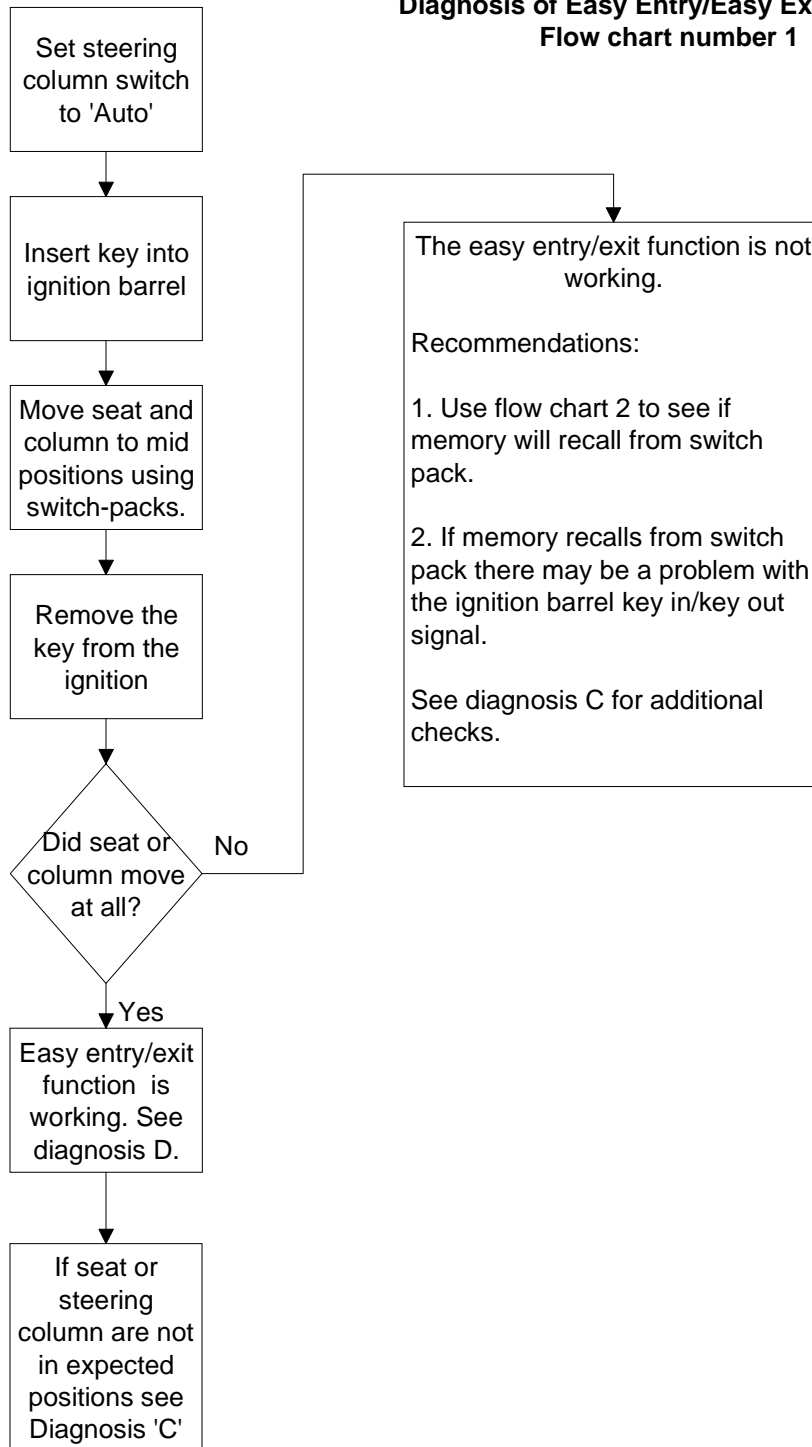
Diagnosis of Easy Entry/Easy Ex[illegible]
Flow chart number 1

Set steering column switch to 'Auto'

Insert key into ignition barrel

Move seat and column to mid positions using switch-packs.

Remove the key from the ignition

Did seat or column move at all?

No

The easy entry/exit function is not working.

Recommendations:

1. Use flow chart 2 to see if memory will recall from switch pack.

2. If memory recalls from switch pack there may be a problem with the ignition barrel key in/key out signal.

See diagnosis C for additional checks.

Yes

Easy entry/exit function is working. See diagnosis D.

If seat or steering column are not in expected positions see Diagnosis 'C'